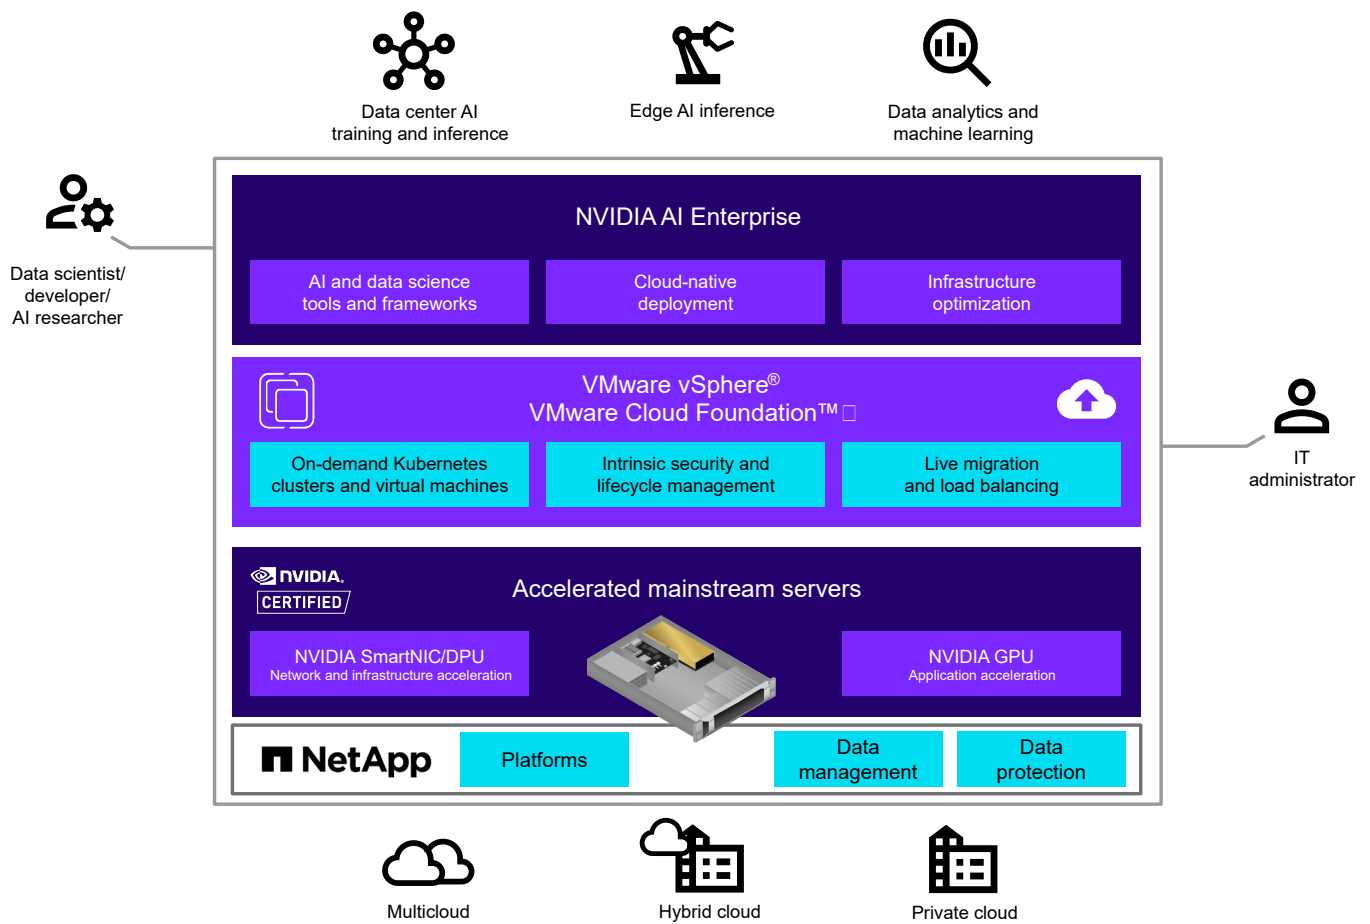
Data center AI training and inference

Edge AI inference

Data analytics and machine learning

Data scientist/ developer/ AI researcher

NVIDIA AI Enterprise

AI and data science tools and frameworks

Cloud-native deployment

Infrastructure optimization

VMware vSphere®
VMware Cloud Foundation™

On-demand Kubernetes clusters and virtual machines

Intrinsic security and lifecycle management

Live migration and load balancing

IT administrator

NVIDIA CERTIFIED

Accelerated mainstream servers

NVIDIA SmartNIC/DPU
Network and infrastructure acceleration

NVIDIA GPU
Application acceleration

NetApp

Platforms

Data management

Data protection

Multicloud

Hybrid cloud

Private cloud